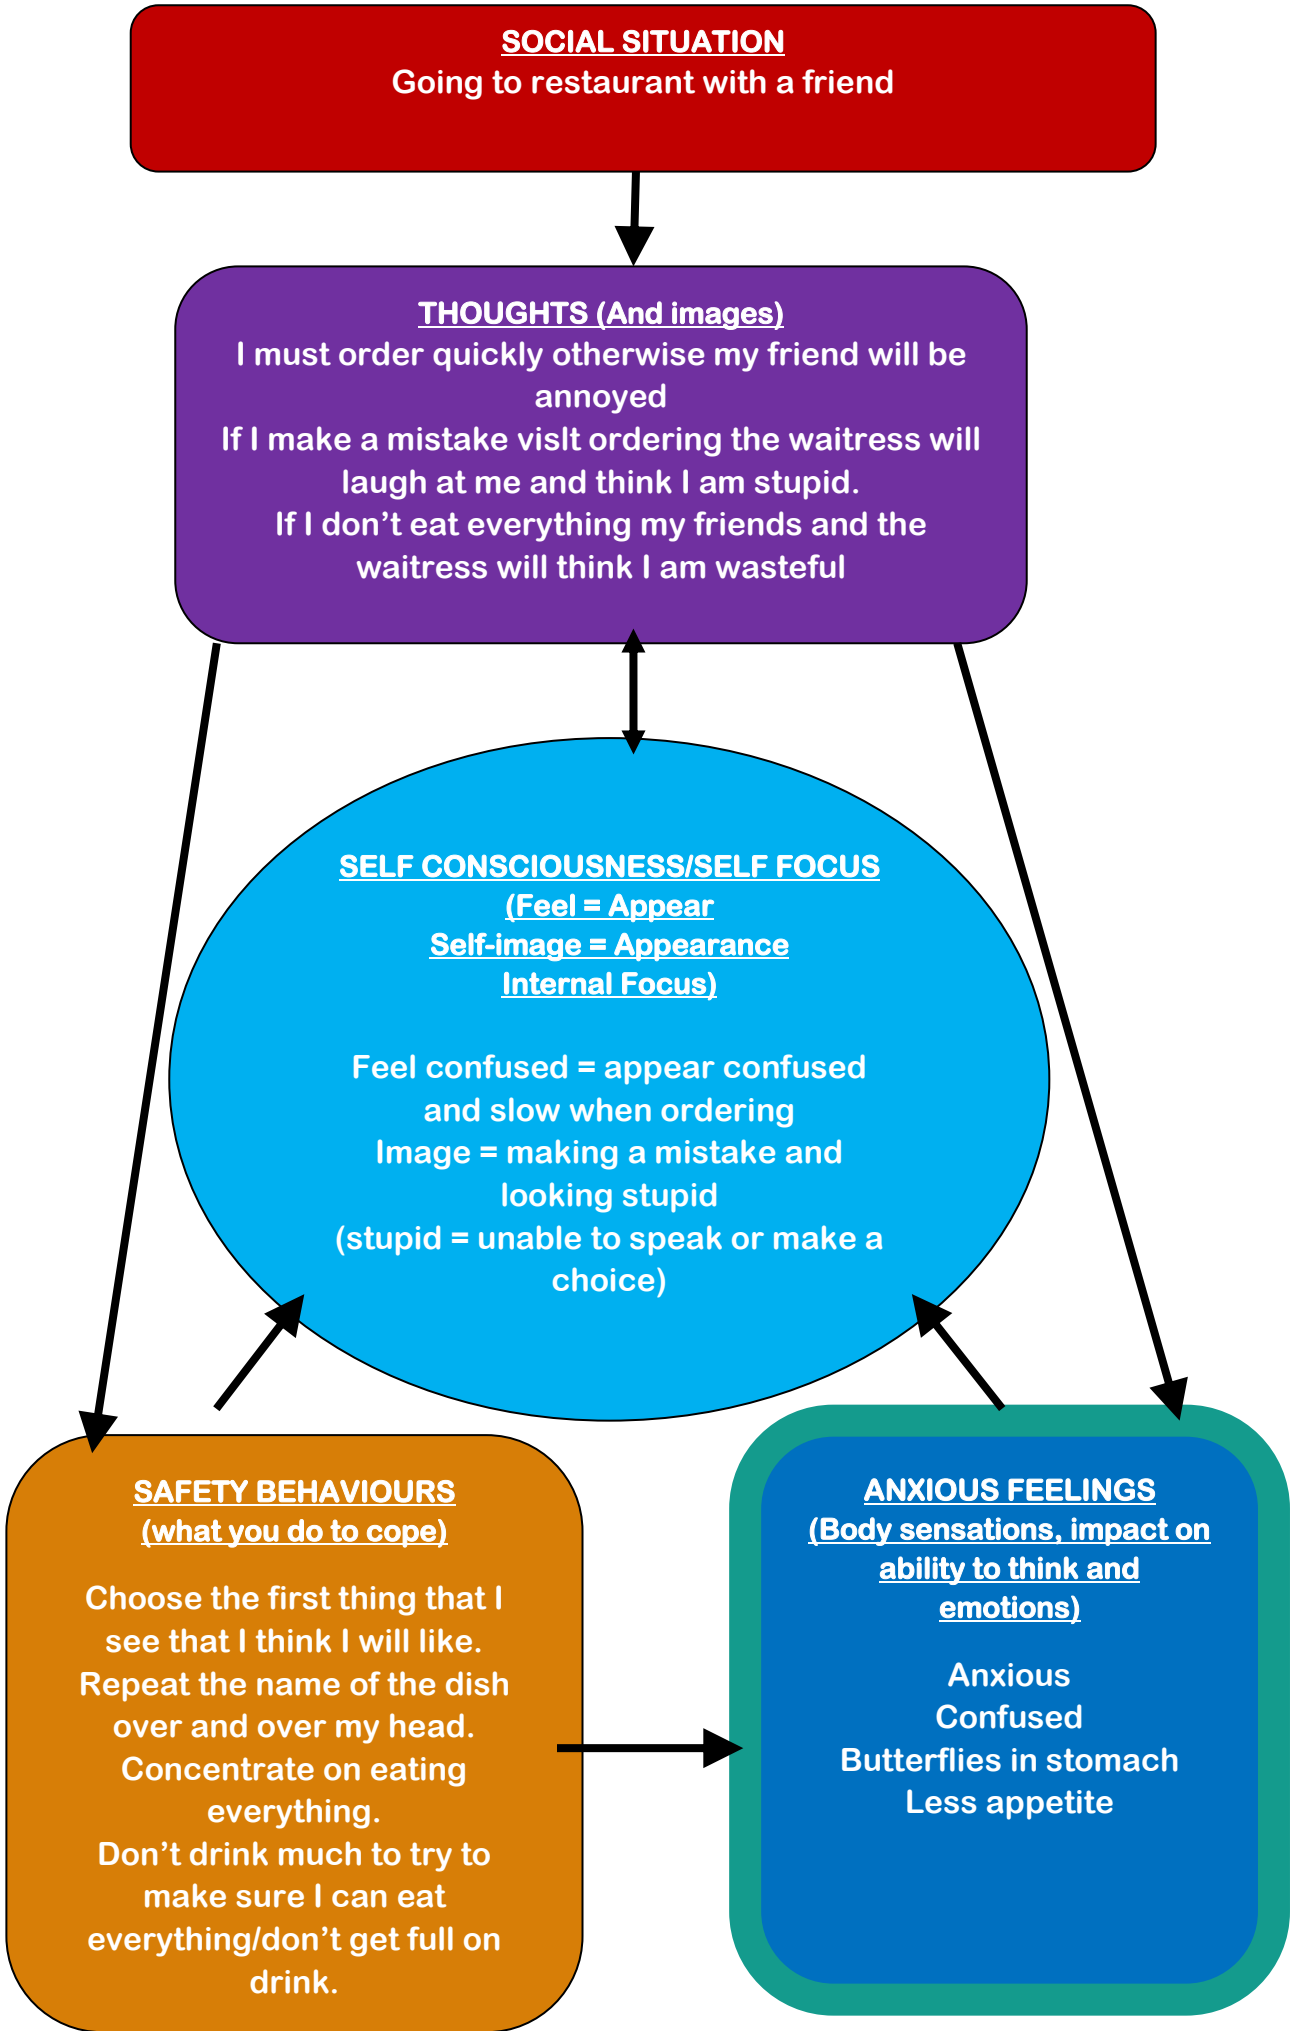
SOCIAL SITUATION
Going to restaurant with a friend

THOUGHTS (And images)
I must order quickly otherwise my friend will be annoyed
If I make a mistake vislt ordering the waitress will laugh at me and think I am stupid.
If I don't eat everything my friends and the waitress will think I am wasteful

SELF CONSCIOUSNESS/SELF FOCUS
(Feel = Appear
Self-image = Appearance
Internal Focus)

Feel confused = appear confused and slow when ordering
Image = making a mistake and looking stupid
(stupid = unable to speak or make a choice)

SAFETY BEHAVIOURS
(what you do to cope)

Choose the first thing that I see that I think I will like.
Repeat the name of the dish over and over my head.
Concentrate on eating everything.
Don't drink much to try to make sure I can eat everything/don't get full on drink.

ANXIOUS FEELINGS
(Body sensations, impact on ability to think and emotions)

Anxious
Confused
Butterflies in stomach
Less appetite